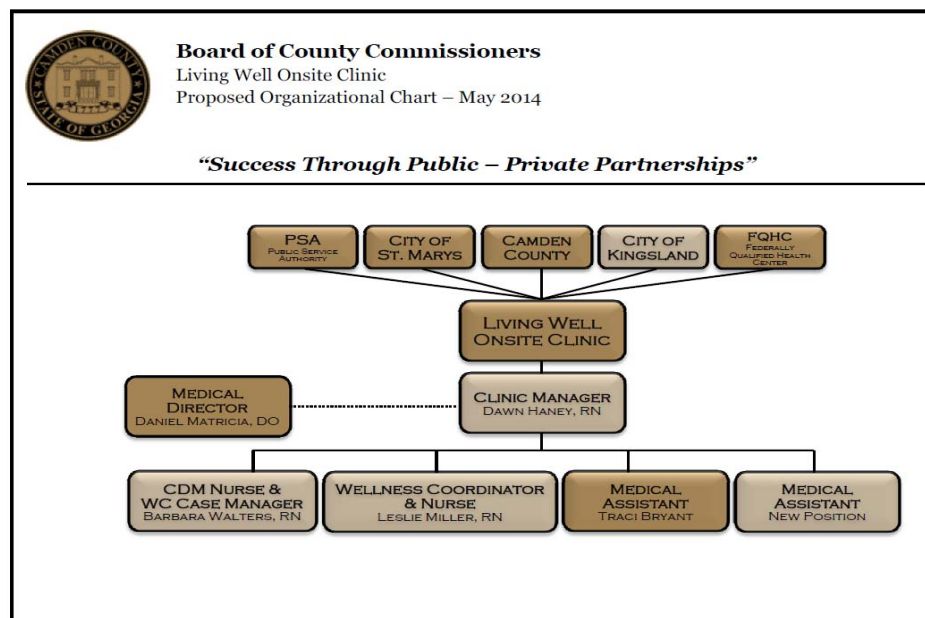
CAMDEN COUNTY
STATE OF GEORGIA

Board of County Commissioners
Living Well Onsite Clinic
Proposed Organizational Chart – May 2014

"Success Through Public – Private Partnerships"

PSA
Public Service Authority

City of St. Marys

Camden County

City of Kingsland

FQHC
Federally Qualified Health Center

Living Well Onsite Clinic

Medical Director
Daniel Matricia, DO

Clinic Manager
Dawn Haney, RN

CDM Nurse & WC Case Manager
Barbara Walters, RN

Wellness Coordinator & Nurse
Leslie Miller, RN

Medical Assistant
Traci Bryant

Medical Assistant
New Position